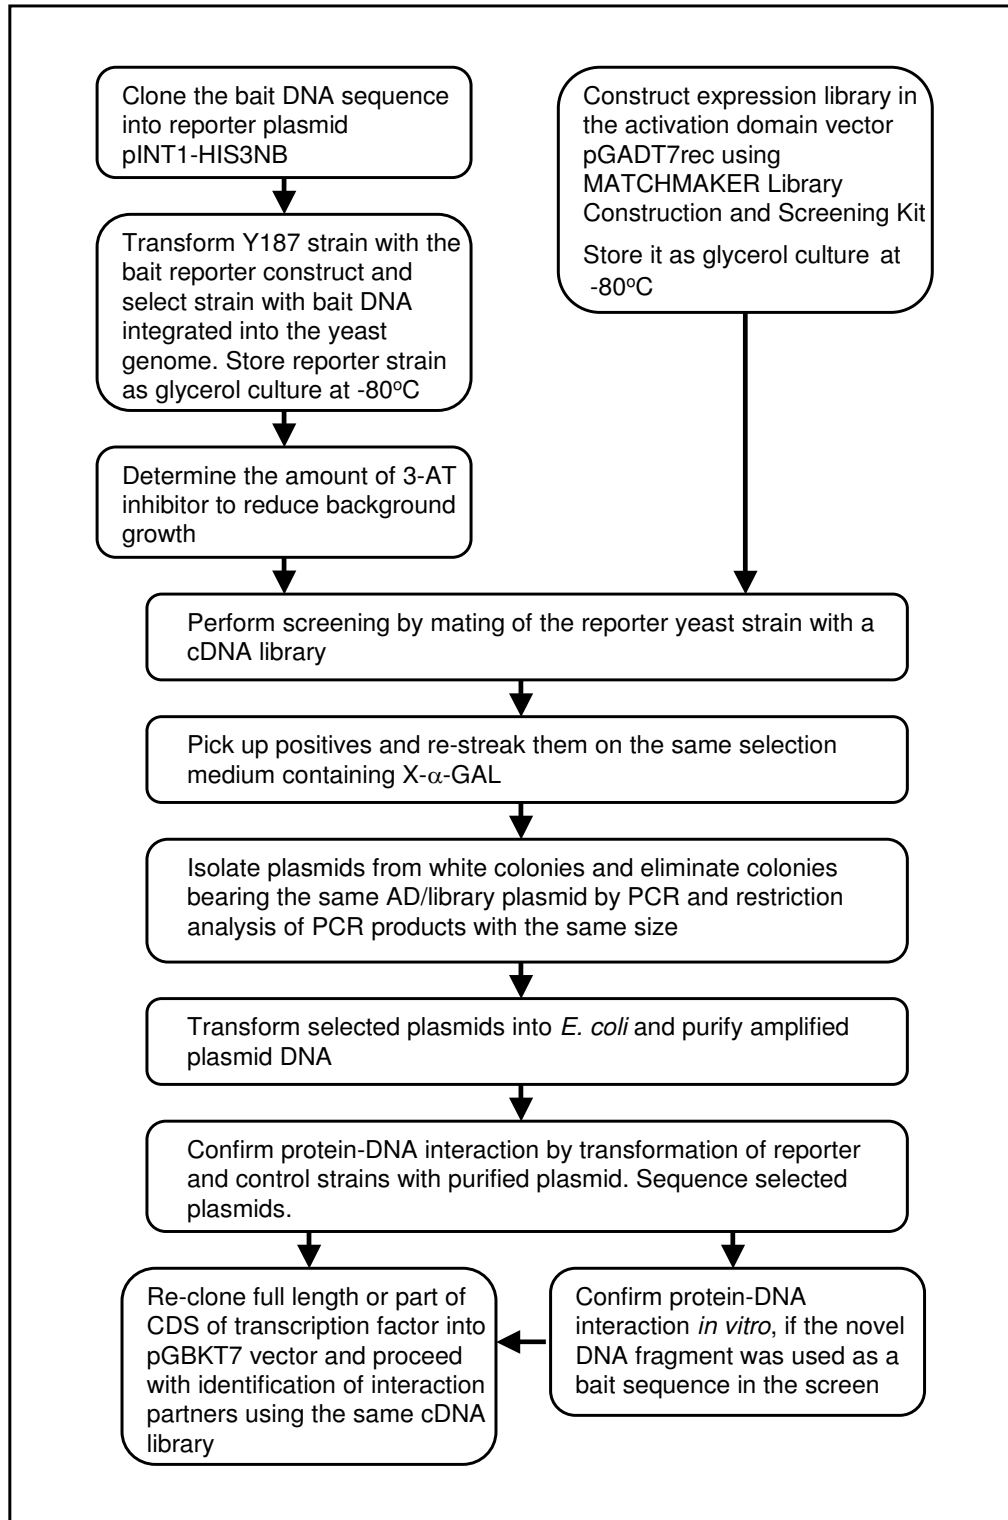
Clone the bait DNA sequence into reporter plasmid pINT1-HIS3NB

Transform Y187 strain with the bait reporter construct and select strain with bait DNA integrated into the yeast genome. Store reporter strain as glycerol culture at -80$^oC$

Determine the amount of 3-AT inhibitor to reduce background growth

Construct expression library in the activation domain vector pGADT7rec using MATCHMAKER Library Construction and Screening Kit

Store it as glycerol culture at -80$^oC$

Perform screening by mating of the reporter yeast strain with a cDNA library

Pick up positives and re-streak them on the same selection medium containing X-$\alpha$-GAL

Isolate plasmids from white colonies and eliminate colonies bearing the same AD/library plasmid by PCR and restriction analysis of PCR products with the same size

Transform selected plasmids into E. coli and purify amplified plasmid DNA

Confirm protein-DNA interaction by transformation of reporter and control strains with purified plasmid. Sequence selected plasmids.

Re-clone full length or part of CDS of transcription factor into pGBKT7 vector and proceed with identification of interaction partners using the same cDNA library

Confirm protein-DNA interaction in vitro, if the novel DNA fragment was used as a bait sequence in the screen